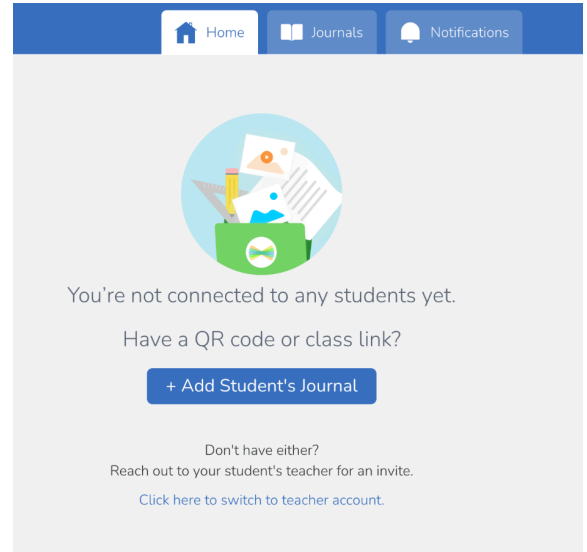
Home
Journals
Notifications

You’re not connected to any students yet.

Have a QR code or class link?

+ Add Student's Journal

Don't have either?
Reach out to your student's teacher for an invite.

Click here to switch to teacher account.